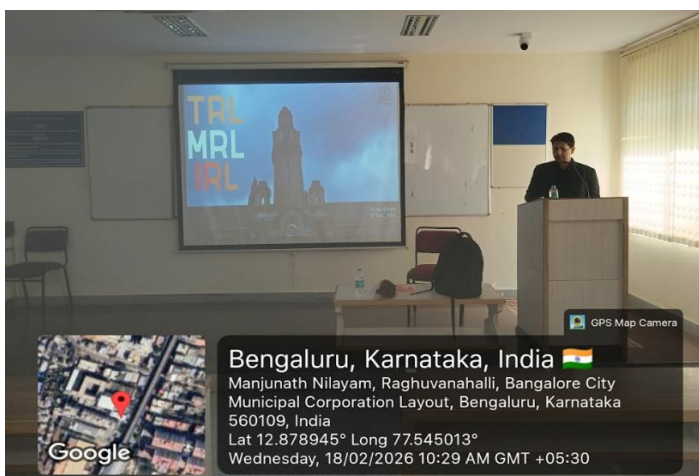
TRL
MRL
IRL

GPS Map Camera

Bengaluru, Karnataka, India
Manjunath Nilayam, Raghuvanahalli, Bangalore City Municipal Corporation Layout, Bengaluru, Karnataka 560109, India
Lat 12.878945° Long 77.545013°
Wednesday, 18/02/2026 10:29 AM GMT +05:30

Google